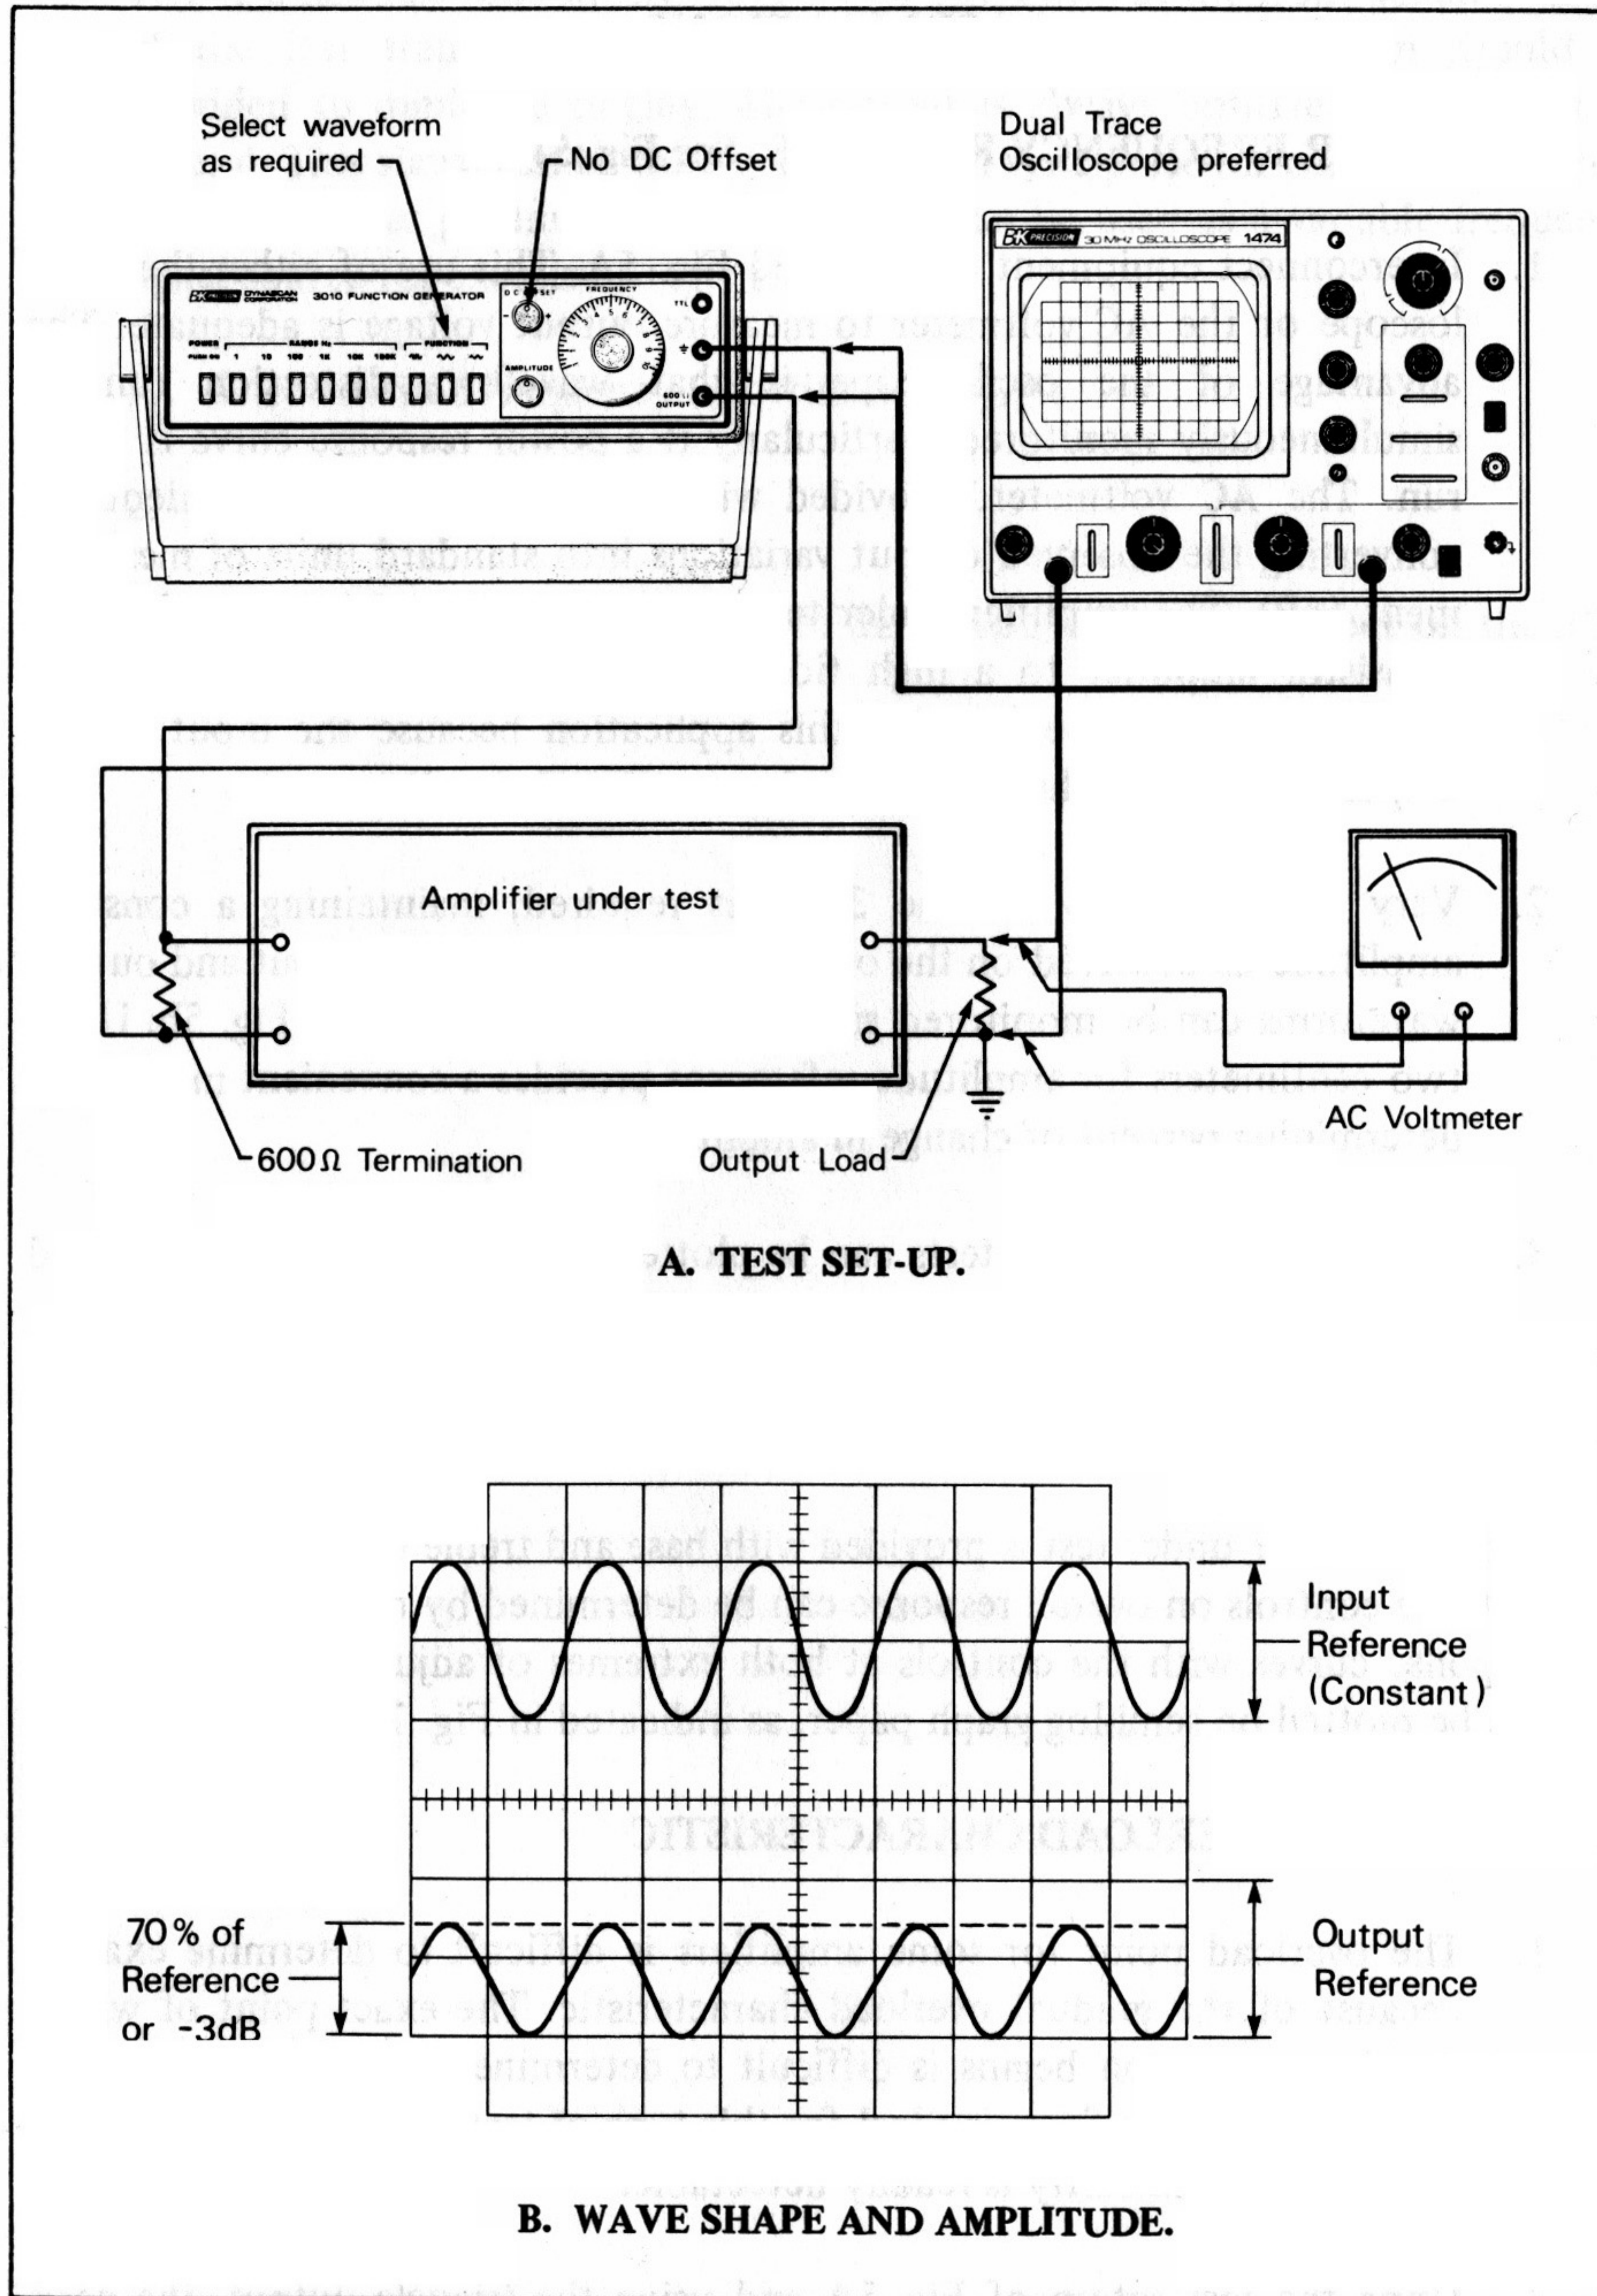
Select waveform as required

No DC Offset

Dual Trace Oscilloscope preferred

BK DYNASCAN CORPORATION 3010 FUNCTION GENERATOR

POWER PUSH ON

RANGE Hz 1 10 100 1K 10K 100K

FUNCTION

DC OFFSET

FREQUENCY

AMPLITUDE

TTL

600 Ω OUTPUT

BK PRECISION 30 MHz OSCILLOSCOPE 1474

Amplifier under test

AC Voltmeter

600 Ω Termination

Output Load

A. TEST SET-UP.

Input Reference (Constant)

70% of Reference or -3dB

Output Reference

B. WAVE SHAPE AND AMPLITUDE.